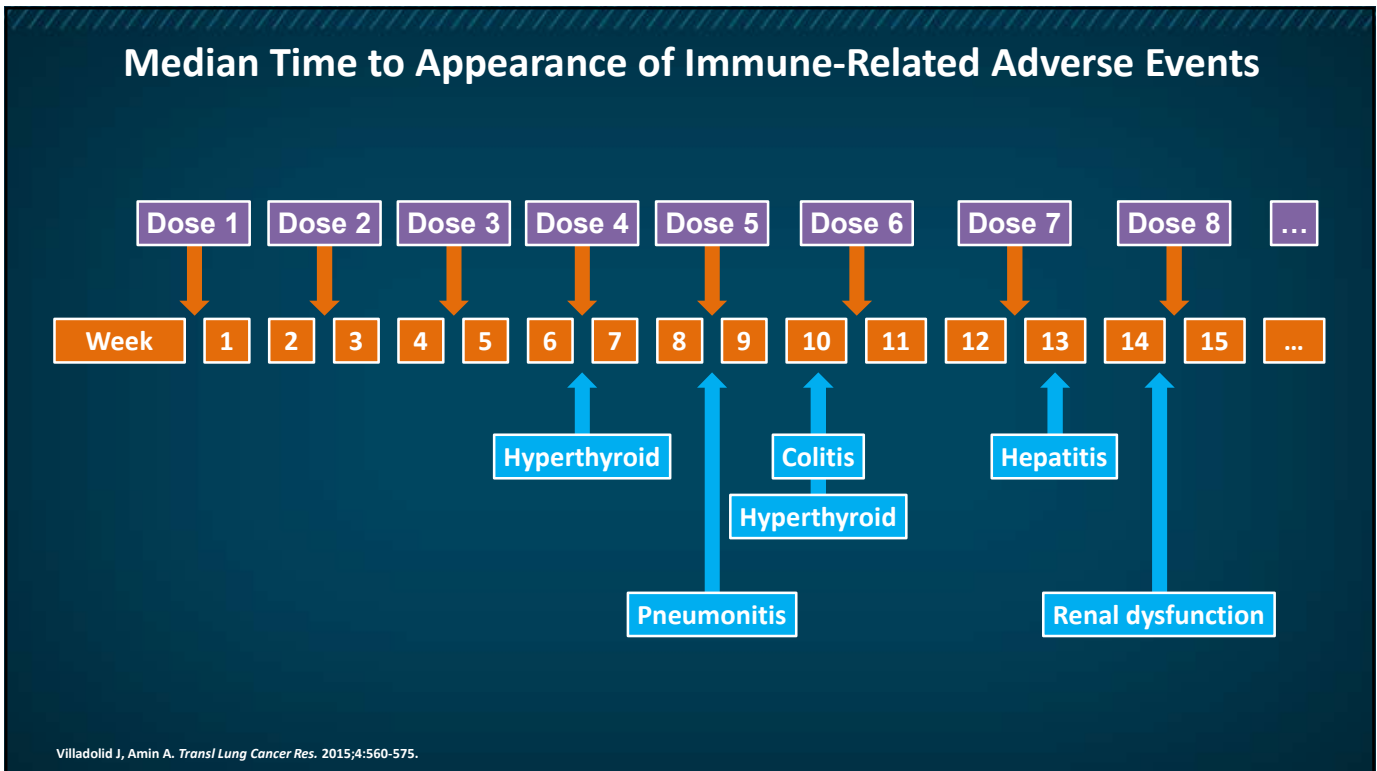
Median Time to Appearance of Immune-Related Adverse Events

Dose 1
Dose 2
Dose 3
Dose 4
Dose 5
Dose 6
Dose 7
Dose 8
...

Week
1
2
3
4
5
6
7
8
9
10
11
12
13
14
15
...

Hyperthyroid
Colitis
Hyperthyroid
Hepatitis
Pneumonitis
Renal dysfunction

Villadolid J, Amin A. *Transl Lung Cancer Res.* 2015;4:560-575.